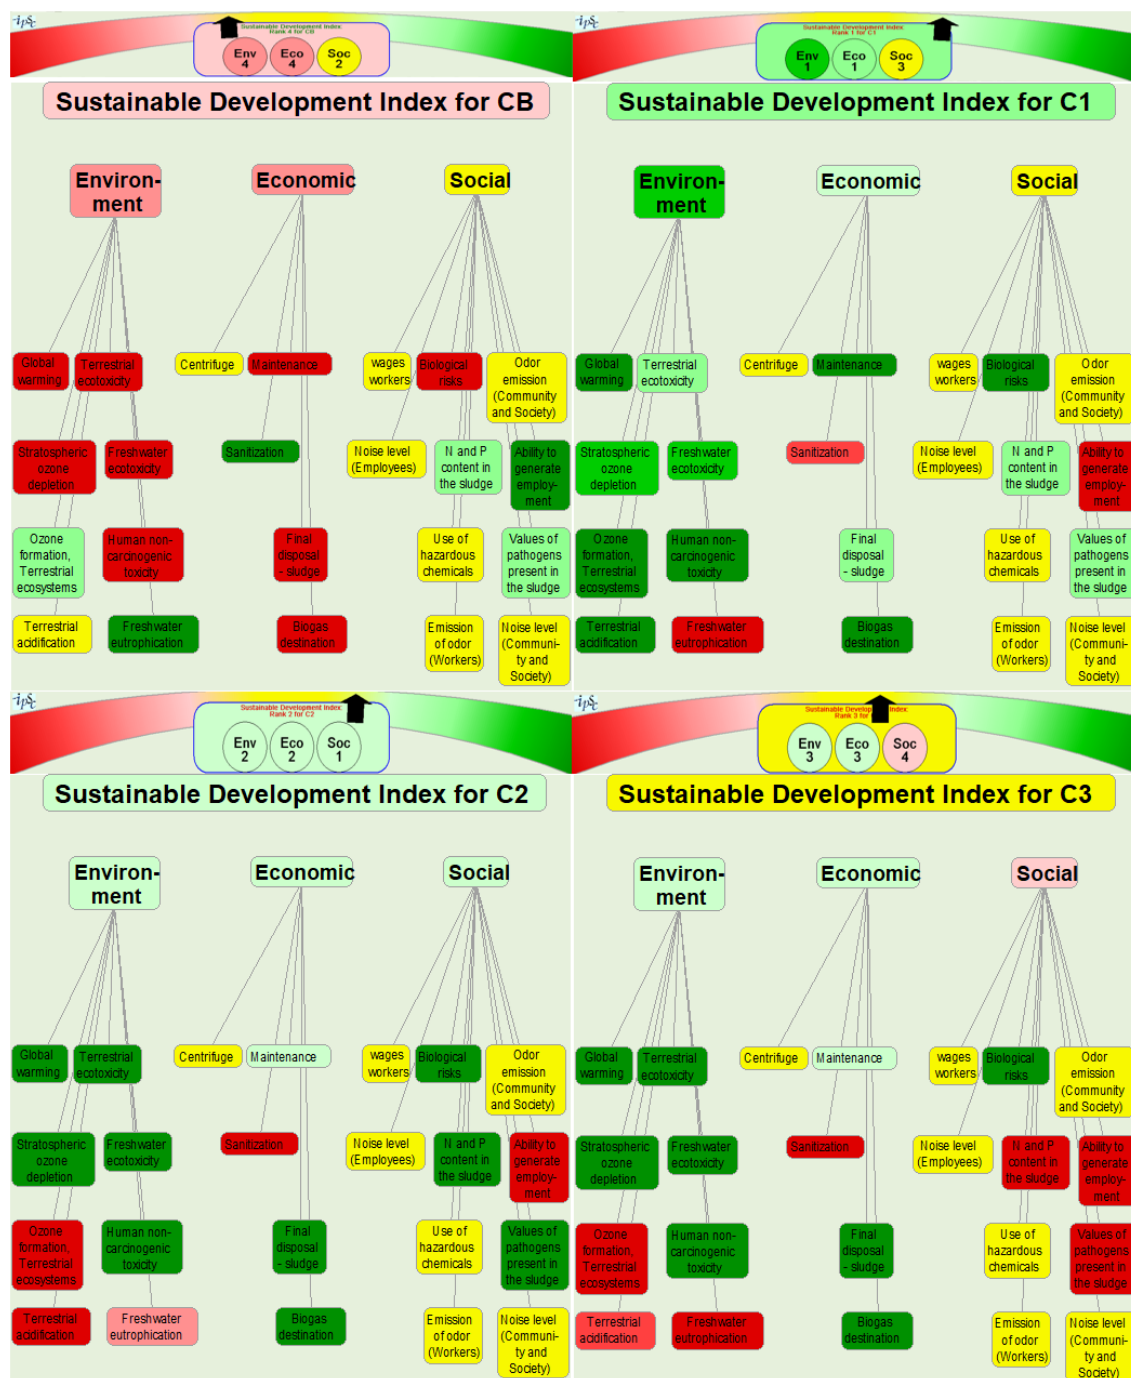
Sustainable Development Index Rank 4 for CB
Env 4 Eco 4 Soc 2
Sustainable Development Index for CB
Environment Economic Social
Global warming
Terrestrial ecotoxicity
Centrifuge
Maintenance
wages workers
Biological risks
Odor emission (Community and Society)
Stratospheric ozone depletion
Freshwater ecotoxicity
Sanitization
Noise level (Employees)
N and P content in the sludge
Ability to generate employment
Ozone formation, Terrestrial ecosystems
Human non-carcinogenic toxicity
Final disposal - sludge
Use of hazardous chemicals
Values of pathogens present in the sludge
Terrestrial acidification
Freshwater eutrophication
Biogas destination
Emission of odor (Workers)
Noise level (Community and Society)

Sustainable Development Index Rank 1 for C1
Env 1 Eco 1 Soc 3
Sustainable Development Index for C1
Environment Economic Social
Global warming
Terrestrial ecotoxicity
Centrifuge
Maintenance
wages workers
Biological risks
Odor emission (Community and Society)
Stratospheric ozone depletion
Freshwater ecotoxicity
Sanitization
Noise level (Employees)
N and P content in the sludge
Ability to generate employment
Ozone formation, Terrestrial ecosystems
Human non-carcinogenic toxicity
Final disposal - sludge
Use of hazardous chemicals
Values of pathogens present in the sludge
Terrestrial acidification
Freshwater eutrophication
Biogas destination
Emission of odor (Workers)
Noise level (Community and Society)

Sustainable Development Index Rank 2 for C2
Env 2 Eco 2 Soc 1
Sustainable Development Index for C2
Environment Economic Social
Global warming
Terrestrial ecotoxicity
Centrifuge
Maintenance
wages workers
Biological risks
Odor emission (Community and Society)
Stratospheric ozone depletion
Freshwater ecotoxicity
Sanitization
Noise level (Employees)
N and P content in the sludge
Ability to generate employment
Ozone formation, Terrestrial ecosystems
Human non-carcinogenic toxicity
Final disposal - sludge
Use of hazardous chemicals
Values of pathogens present in the sludge
Terrestrial acidification
Freshwater eutrophication
Biogas destination
Emission of odor (Workers)
Noise level (Community and Society)

Sustainable Develop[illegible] Index Rank 3 for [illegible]
Env 3 Eco 3 Soc 4
Sustainable Development Index for C3
Environment Economic Social
Global warming
Terrestrial ecotoxicity
Centrifuge
Maintenance
wages workers
Biological risks
Odor emission (Community and Society)
Stratospheric ozone depletion
Freshwater ecotoxicity
Sanitization
Noise level (Employees)
N and P content in the sludge
Ability to generate employment
Ozone formation, Terrestrial ecosystems
Human non-carcinogenic toxicity
Final disposal - sludge
Use of hazardous chemicals
Values of pathogens present in the sludge
Terrestrial acidification
Freshwater eutrophication
Biogas destination
Emission of odor (Workers)
Noise level (Community and Society)